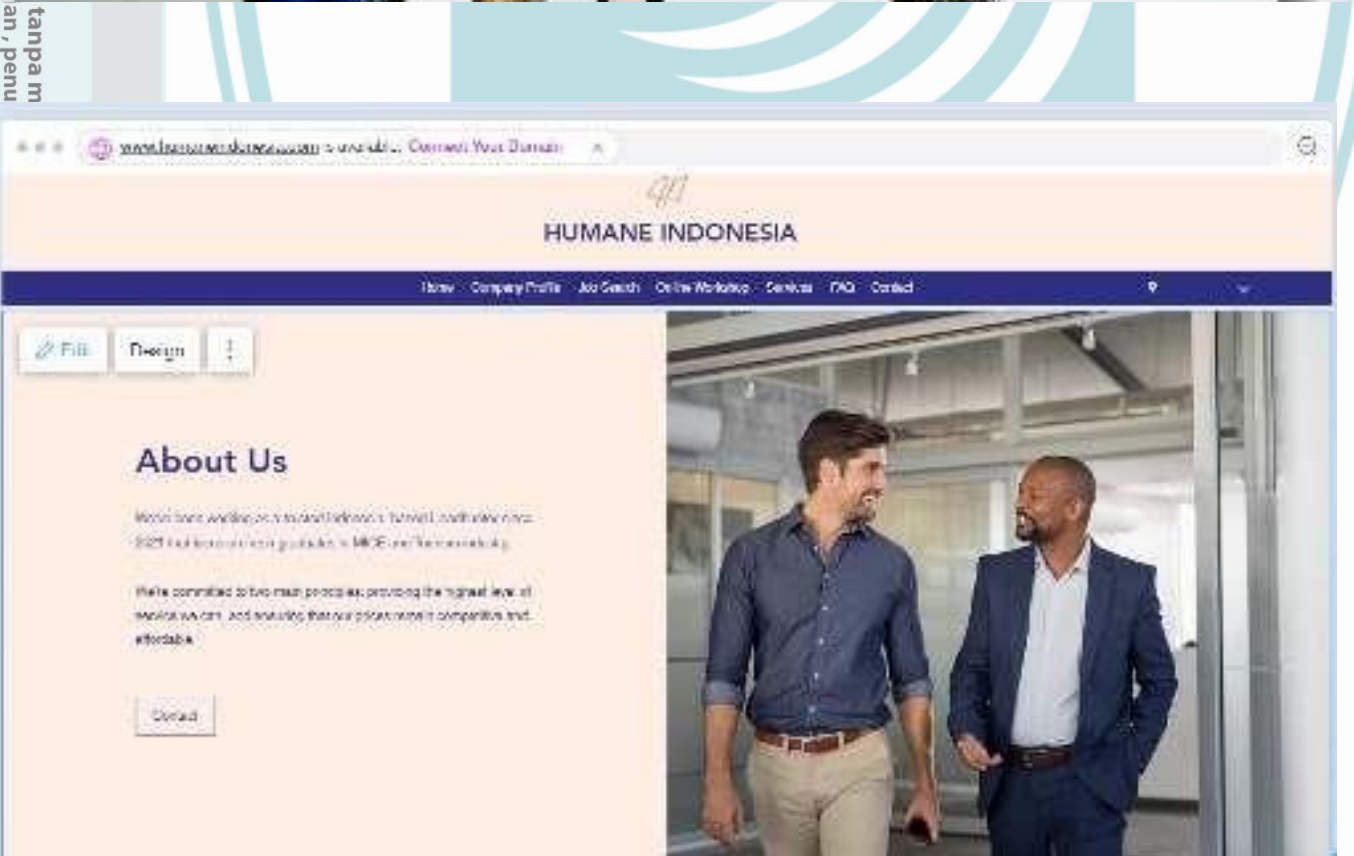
tanpa m
an, penu

www.humaneindonesia.com is available. Connect Your Domain

HUMANE INDONESIA

Home Company Profile Job Search Online Workshop Services FAQ Contact

Edit Design

About Us

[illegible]

We're committed to two main principles: providing the highest level of service we can, and ensuring that our prices remain competitive and affordable.

Contact